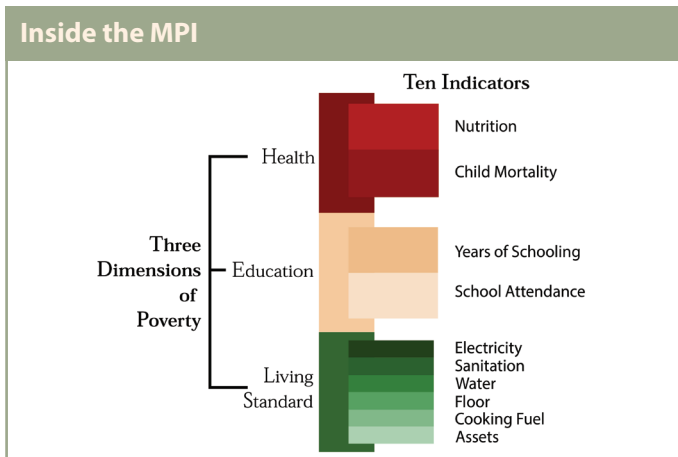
Inside the MPI

Ten Indicators

Three Dimensions of Poverty

Health

Nutrition

Child Mortality

Education

Years of Schooling

School Attendance

Living Standard

Electricity
Sanitation
Water
Floor
Cooking Fuel
Assets